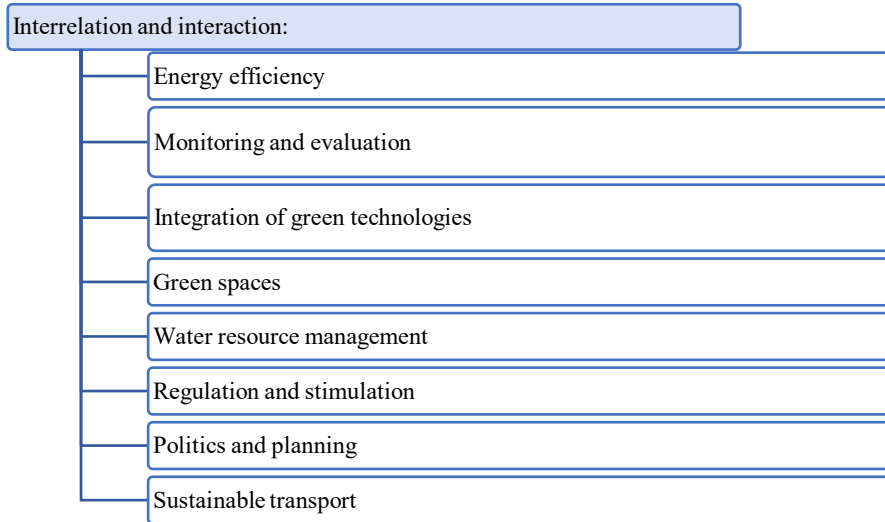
Interrelation and interaction:

Energy efficiency

Monitoring and evaluation

Integration of green technologies

Green spaces

Water resource management

Regulation and stimulation

Politics and planning

Sustainable transport